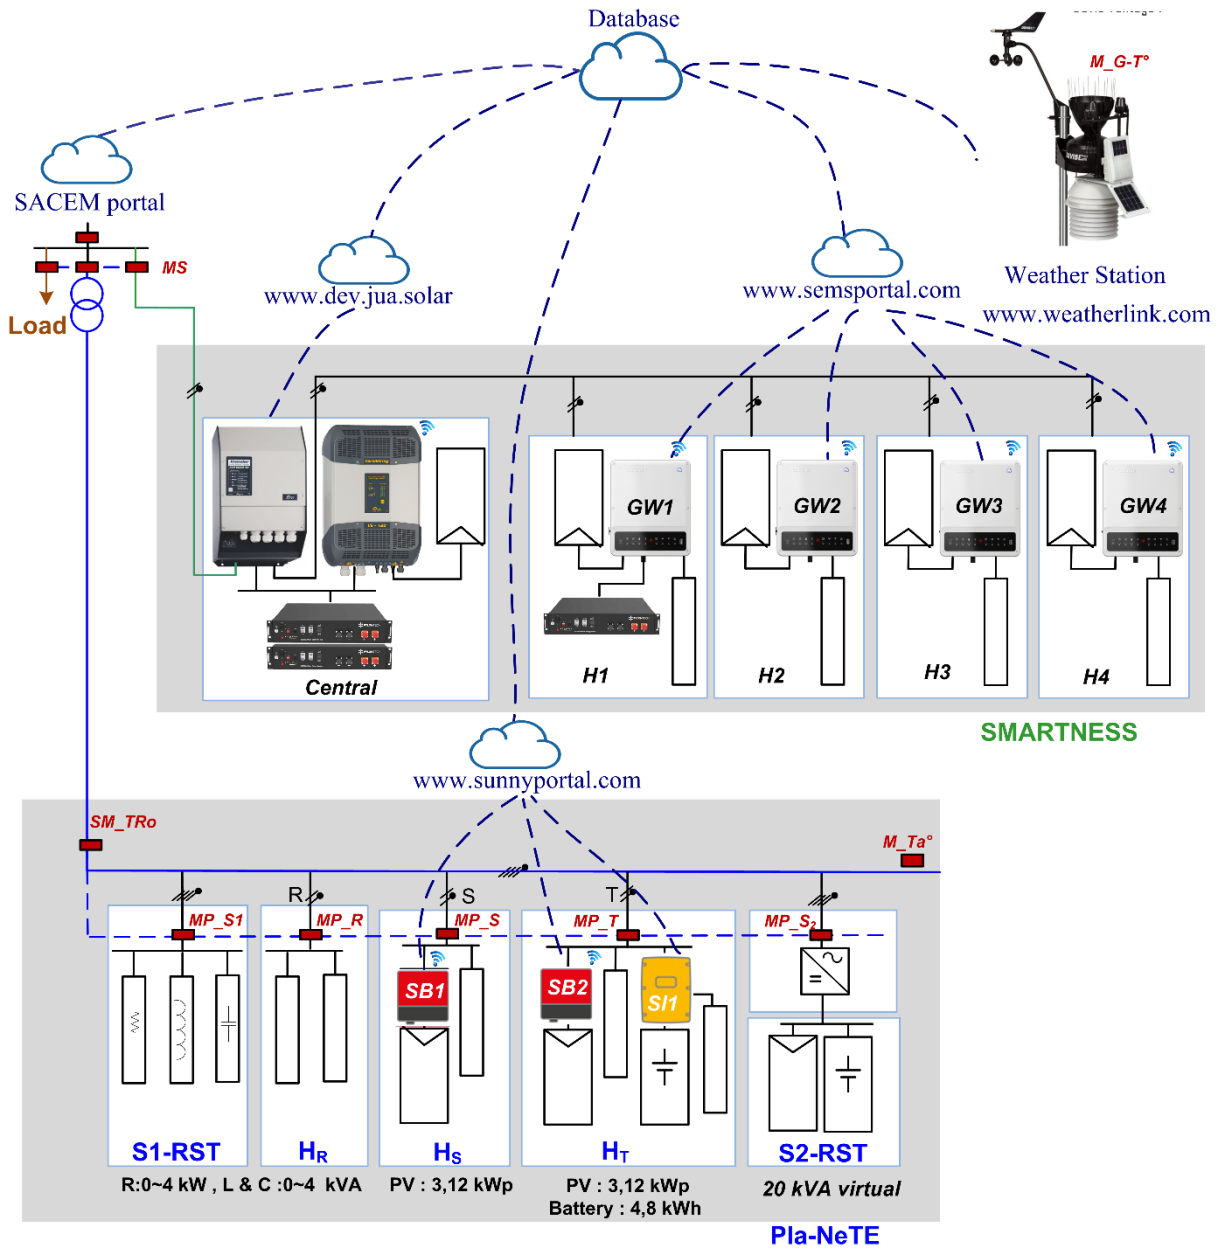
Database

SACEM portal

MS

Load

www.dev.jua.solar

www.semsportal.com

M_G-T°

Weather Station

www.weatherlink.com

GW1

GW2

GW3

GW4

Central

H1

H2

H3

H4

SMARTNESS

www.sunnyportal.com

SM_TRo

M_Ta°

R

S

T

MP_S1

MP_R

MP_S

MP_T

MP_S2

SB1

SB2

SI1

S1-RST

$H_R$

$H_S$

$H_T$

S2-RST

R:0~4 kW , L & C :0~4 kVA

PV : 3,12 kWp

PV : 3,12 kWp
Battery : 4,8 kWh

20 kVA virtual

Pla-NeTE